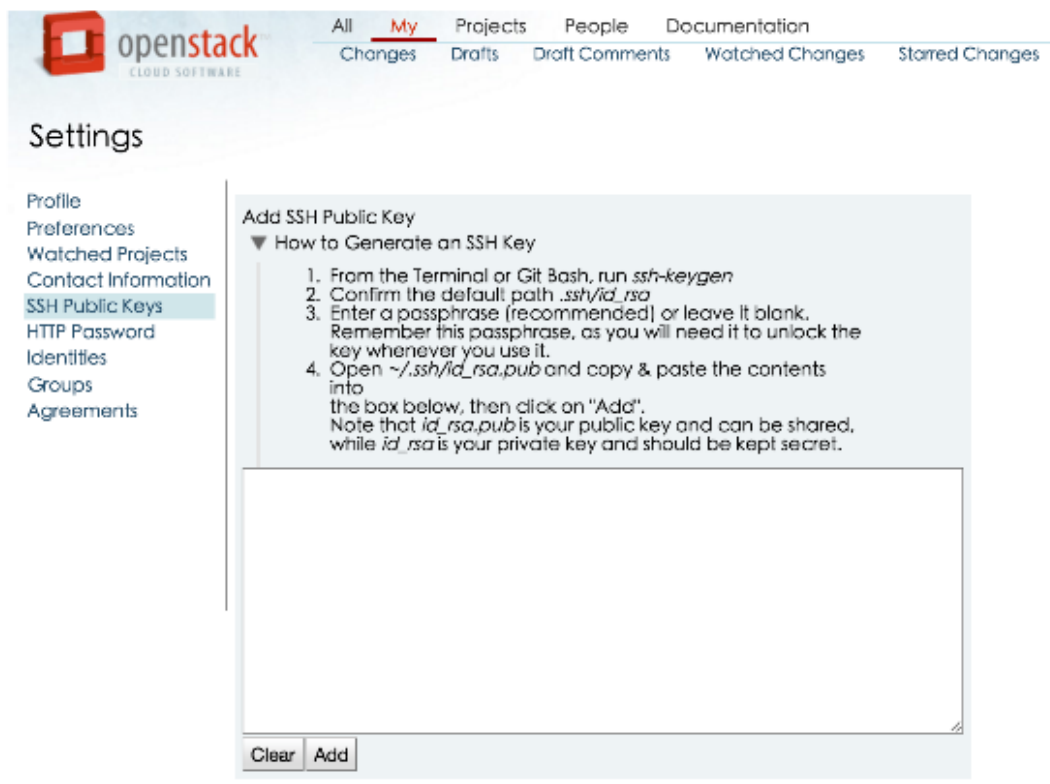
openstack
CLOUD SOFTWARE

All My Projects People Documentation
Changes Drafts Draft Comments Watched Changes Starred Changes

Settings

Profile
Preferences
Watched Projects
Contact Information
SSH Public Keys
HTTP Password
Identities
Groups
Agreements

Add SSH Public Key
▼ How to Generate an SSH Key

1. From the Terminal or Git Bash, run *ssh-keygen*
2. Confirm the default path *.ssh/id_rsa*
3. Enter a passphrase (recommended) or leave it blank. Remember this passphrase, as you will need it to unlock the key whenever you use it.
4. Open *~/.ssh/id_rsa.pub* and copy & paste the contents into
the box below, then click on "Add".
Note that *id_rsa.pub* is your public key and can be shared, while *id_rsa* is your private key and should be kept secret.

Clear Add